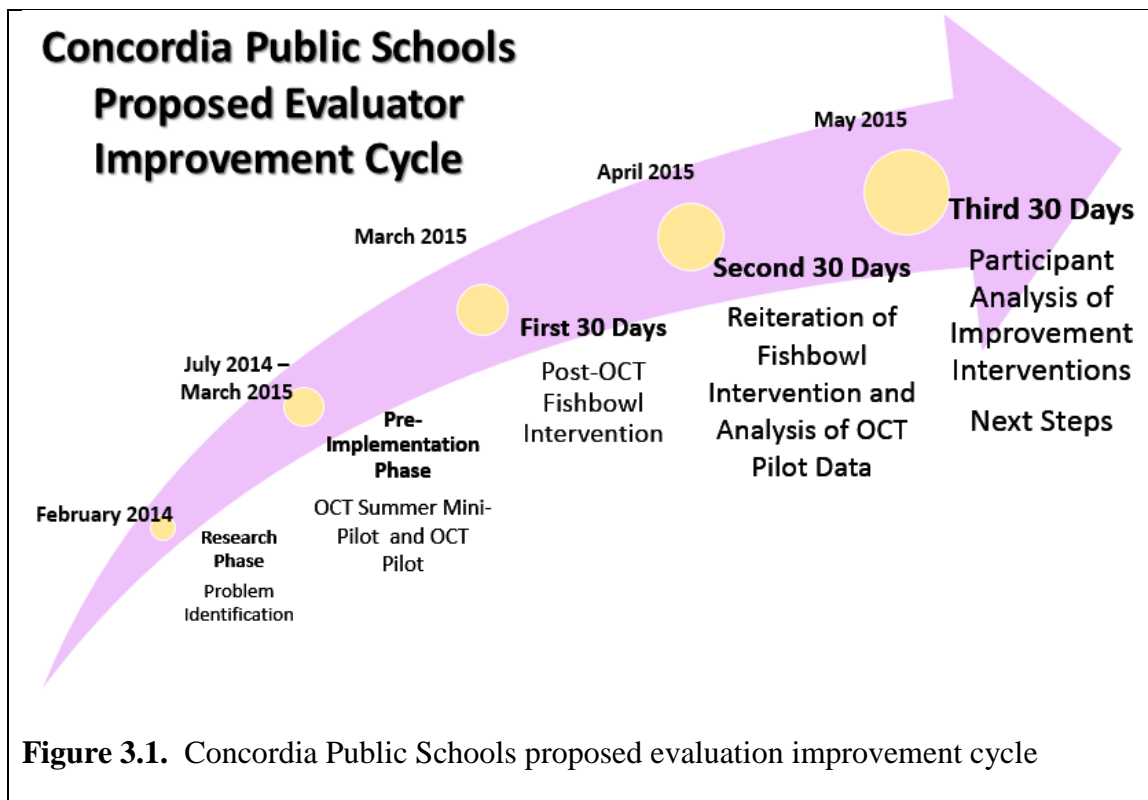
Concordia Public Schools Proposed Evaluator Improvement Cycle

February 2014

Research Phase

Problem Identification

July 2014 – March 2015

Pre-Implementation Phase

OCT Summer Mini-Pilot and OCT Pilot

March 2015

First 30 Days

Post-OCT Fishbowl Intervention

April 2015

Second 30 Days

Reiteration of Fishbowl Intervention and Analysis of OCT Pilot Data

May 2015

Third 30 Days

Participant Analysis of Improvement Interventions

Next Steps

**Figure 3.1.** Concordia Public Schools proposed evaluation improvement cycle